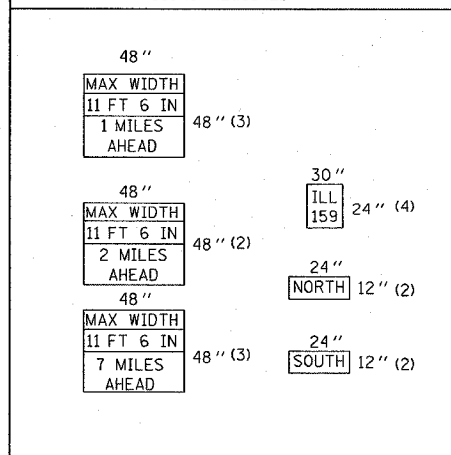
48"

MAX WIDTH
11 FT 6 IN
1 MILES AHEAD

48" (3)

48"

MAX WIDTH
11 FT 6 IN
2 MILES AHEAD

48" (2)

48"

MAX WIDTH
11 FT 6 IN
7 MILES AHEAD

48" (3)

30"

ILL
159

24" (4)

24"

NORTH

12" (2)

24"

SOUTH

12" (2)